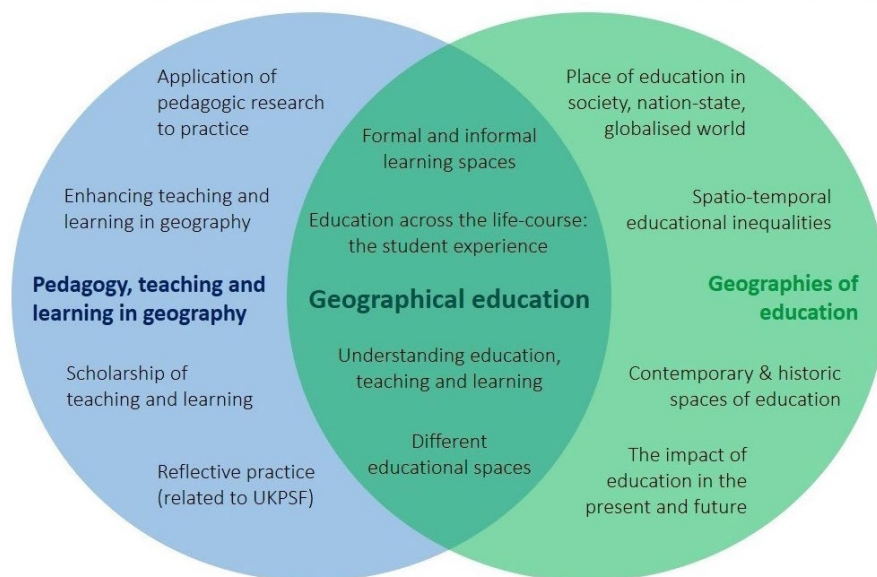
Application of pedagogic research to practice

Enhancing teaching and learning in geography

Pedagogy, teaching and learning in geography

Scholarship of teaching and learning

Reflective practice (related to UKPSF)

Formal and informal learning spaces

Education across the life-course: the student experience

Geographical education

Understanding education, teaching and learning

Different educational spaces

Place of education in society, nation-state, globalised world

Spatio-temporal educational inequalities

Geographies of education

Contemporary & historic spaces of education

The impact of education in the present and future